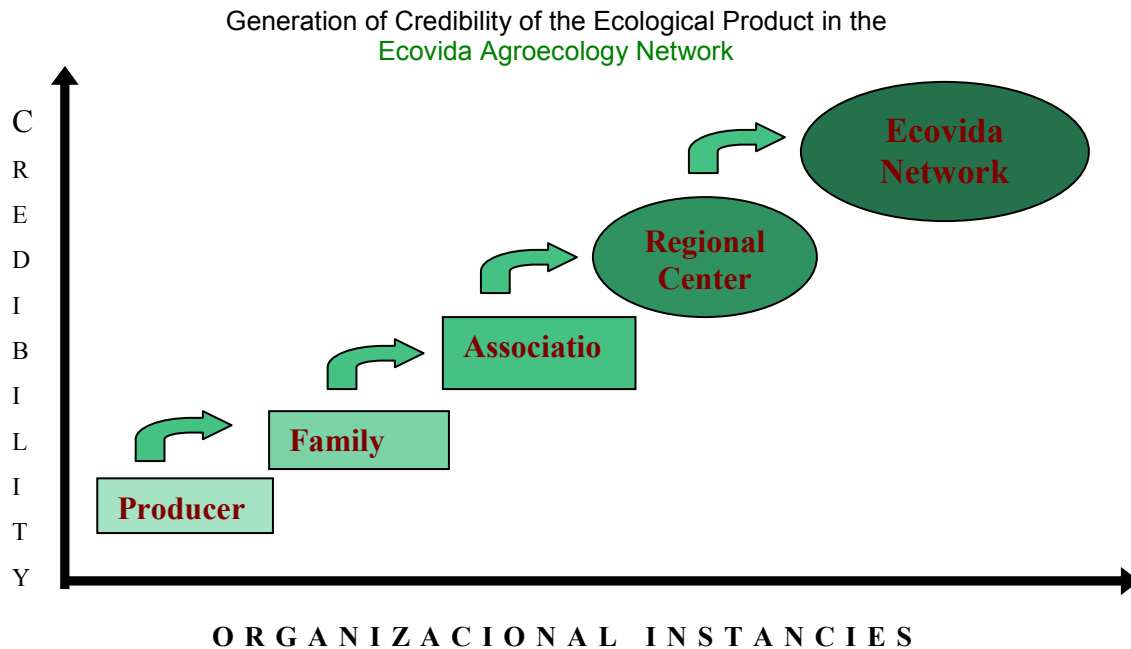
Generation of Credibility of the Ecological Product in the Ecovida Agroecology Network

C R E D I B I L I T Y

Ecovida Network

Regional Center

Associatio

Family

Producer

O R G A N I Z A C I O N A L I N S T A N C I E S